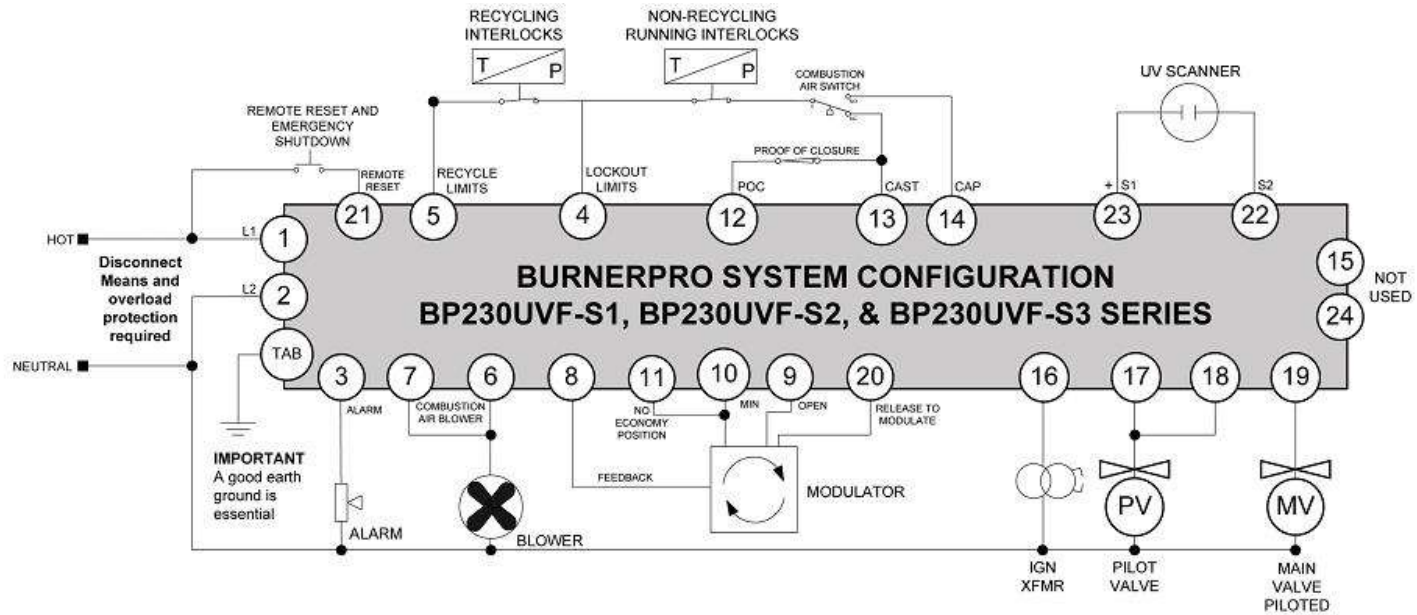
RECYCLING INTERLOCKS

T P

NON-RECYCLING RUNNING INTERLOCKS

T P

COMBUSTION AIR SWITCH

UV SCANNER

REMOTE RESET AND EMERGENCY SHUTDOWN

PROOF OF CLOSURE

REMOTE RESET

RECYCLE LIMITS

LOCKOUT LIMITS

POC

CAST

CAP

+ S1

S2

21 5 4 12 13 14 23 22

HOT

L1

1

Disconnect Means and overload protection required

L2

2

NEUTRAL

TAB

BURNERPRO SYSTEM CONFIGURATION
BP230UVF-S1, BP230UVF-S2, & BP230UVF-S3 SERIES

15

NOT USED

24

3 7 6 8 11 10 9 20 16 17 18 19

ALARM

COMBUSTION AIR BLOWER

NO ECONOMY POSITION

MIN

OPEN

RELEASE TO MODULATE

IMPORTANT
A good earth ground is essential

FEEDBACK

MODULATOR

PV

MV

ALARM

BLOWER

IGN XFMR

PILOT VALVE

MAIN VALVE PILOTED